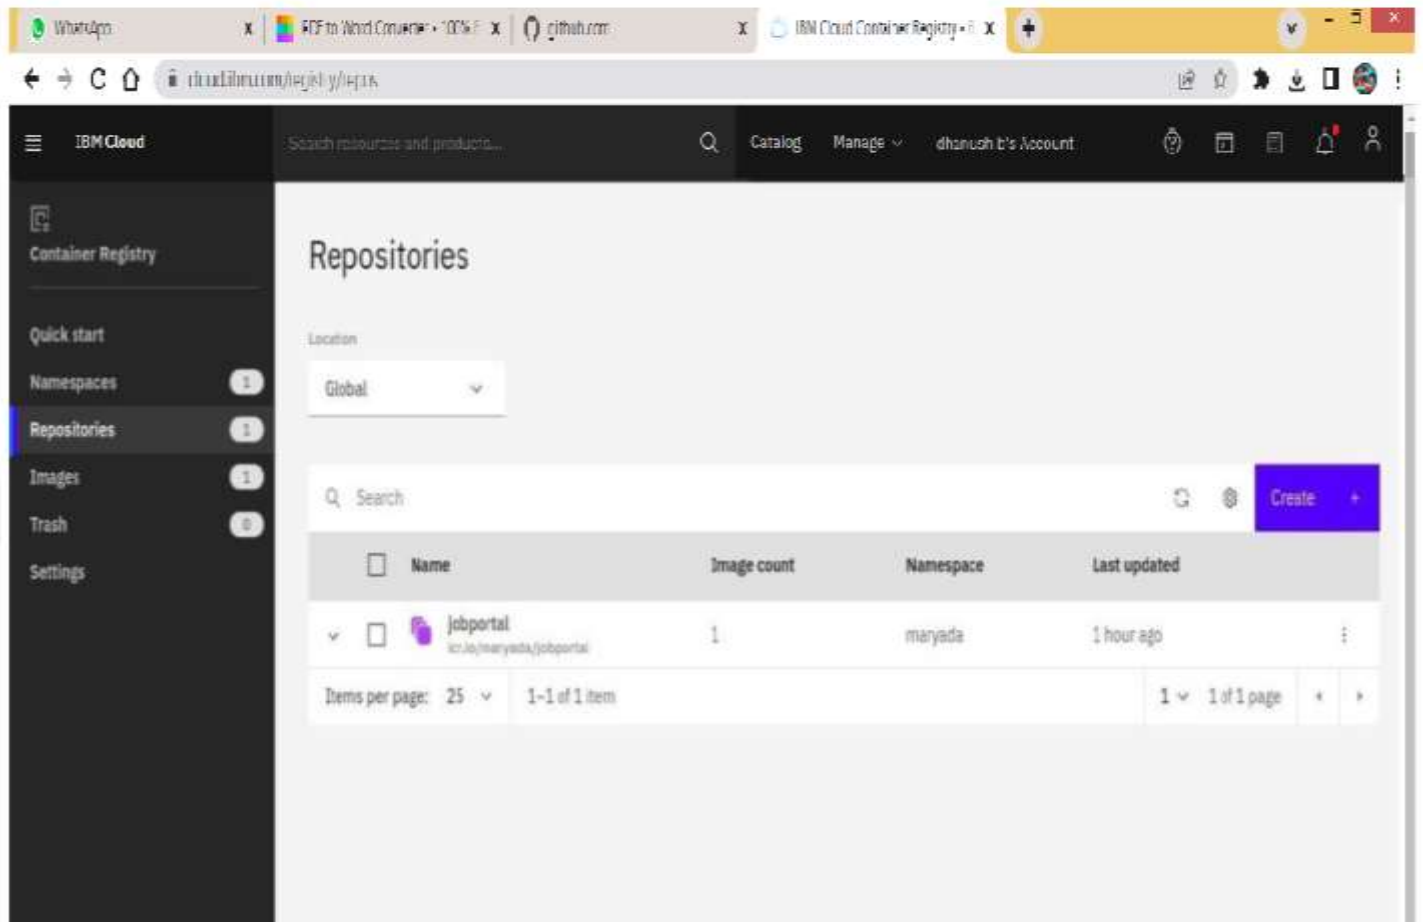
WhatsApp x
PDF to Word Converter - 100% F x
github.com x
IBM Cloud Container Registry - x
+

cloud.ibm.com/registry/repos

IBM Cloud
Search resources and products...
Catalog
Manage
dhanush b's Account

Container Registry
Quick start
Namespaces 1
Repositories 1
Images 1
Trash 0
Settings

Repositories

Location
Global

Search
Create +

| | Name | Image count | Namespace | Last updated |
|---|---|---|---|---|
| | jobportal icr.io/maryada/jobportal | 1 | maryada | 1 hour ago |

Items per page: 25
1–1 of 1 item
1
1 of 1 page